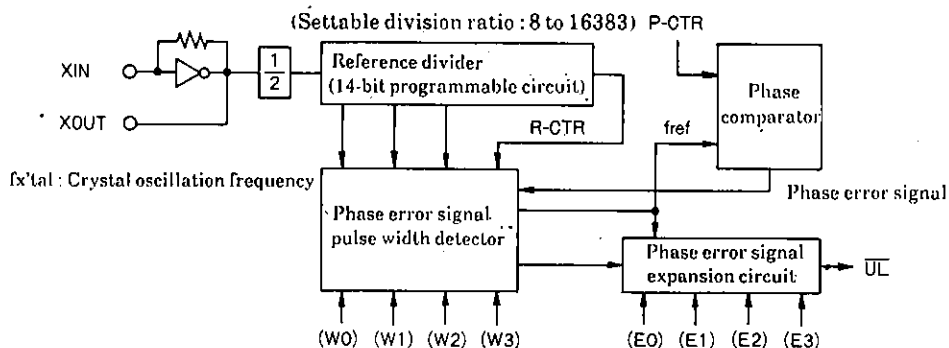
(Settable division ratio : 8 to 16383) P-CTR

XIN

XOUT

$\frac{1}{2}$

Reference divider (14-bit programmable circuit)

Phase comparator

R-CTR

fref

fx'tal : Crystal oscillation frequency

Phase error signal

Phase error signal pulse width detector

Phase error signal expansion circuit

$\overline{UL}$

(W0) (W1) (W2) (W3)

(E0) (E1) (E2) (E3)